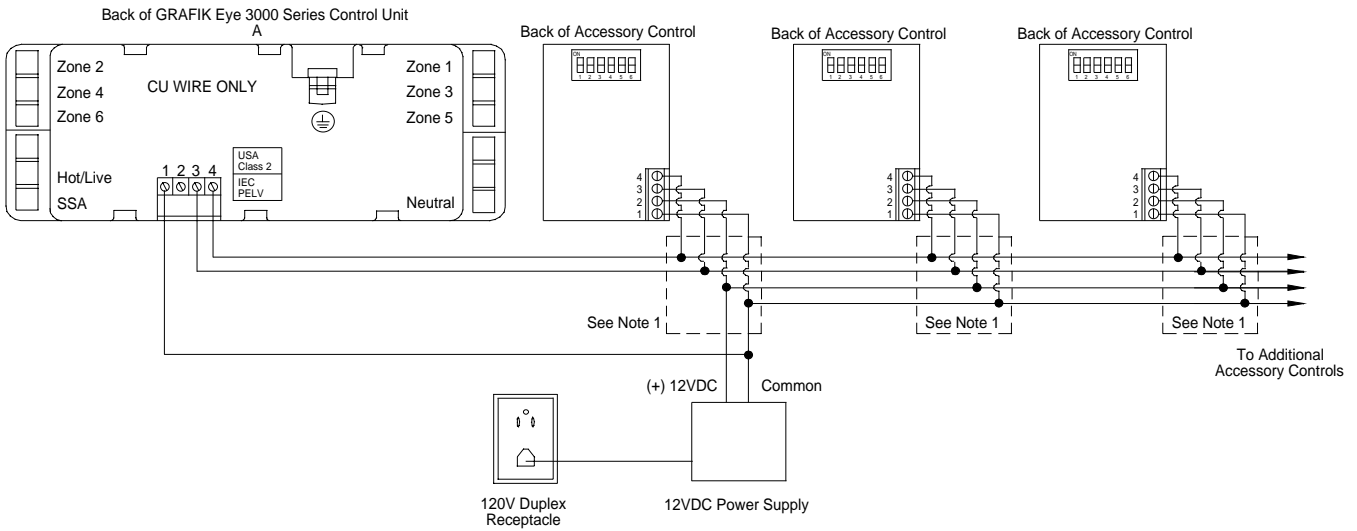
Back of GRAFIK Eye 3000 Series Control Unit
A

Zone 2
Zone 4
Zone 6
CU WIRE ONLY
Zone 1
Zone 3
Zone 5
USA Class 2
IEC PELV
Hot/Live
SSA
1 2 3 4
Neutral

Back of Accessory Control
ON
1 2 3 4 5 6
4
3
2
1

Back of Accessory Control
ON
1 2 3 4 5 6
4
3
2
1

Back of Accessory Control
ON
1 2 3 4 5 6
4
3
2
1

See Note 1
See Note 1
See Note 1

To Additional Accessory Controls

(+) 12VDC
Common

120V Duplex Receptacle
12VDC Power Supply